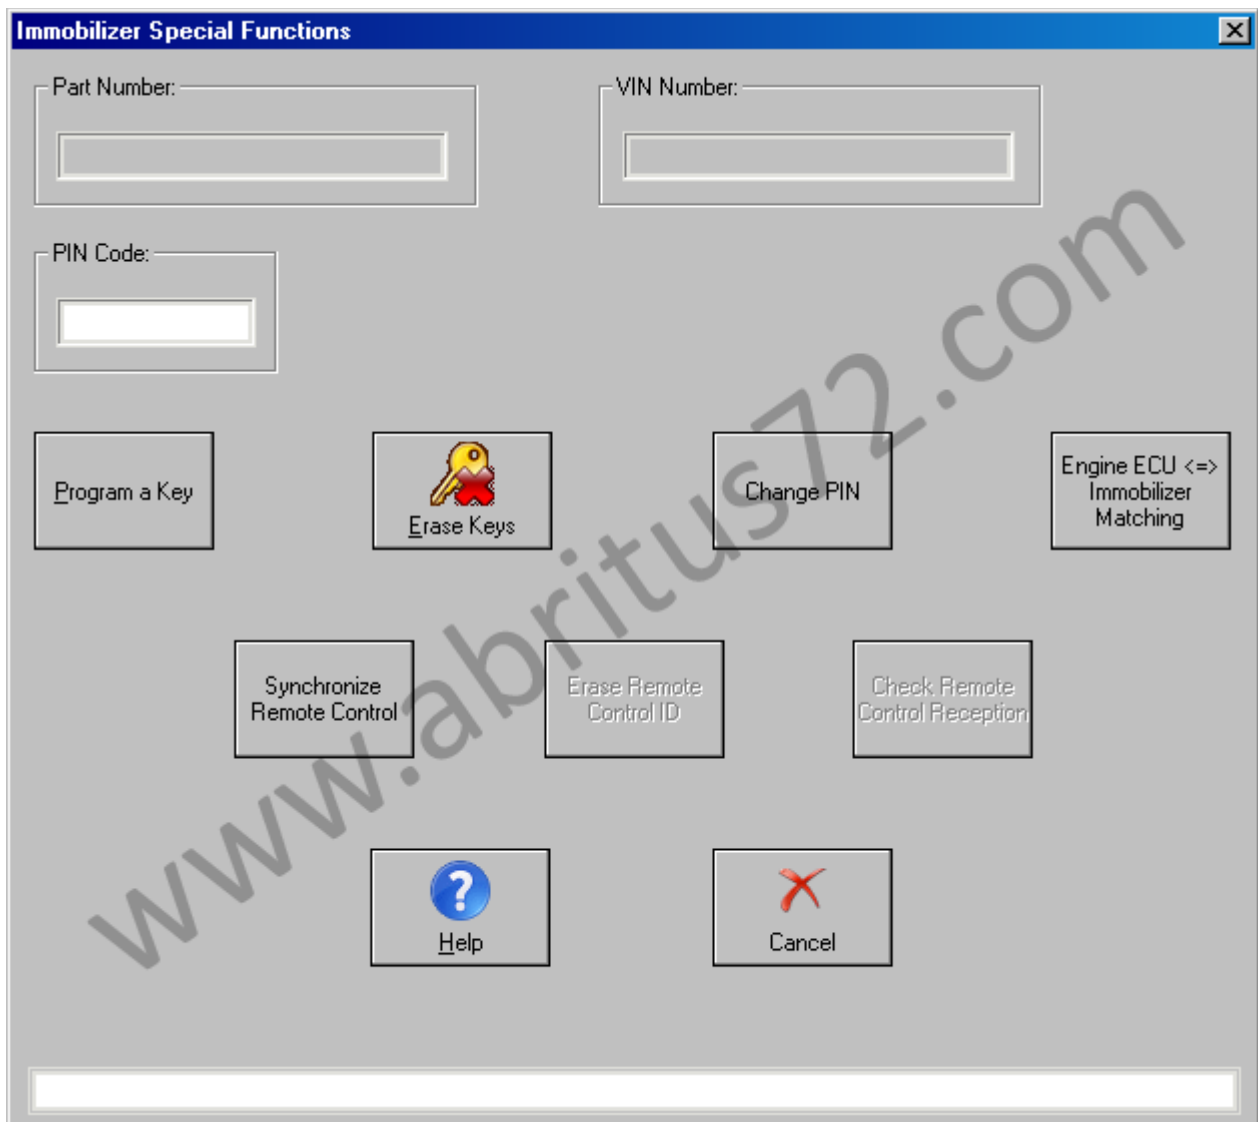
Immobilizer Special Functions

Part Number:

VIN Number:

PIN Code:

Program a Key

Erase Keys

Change PIN

Engine ECU <=> Immobilizer Matching

Synchronize Remote Control

Erase Remote Control ID

Check Remote Control Reception

Help

Cancel

www.abritus72.com